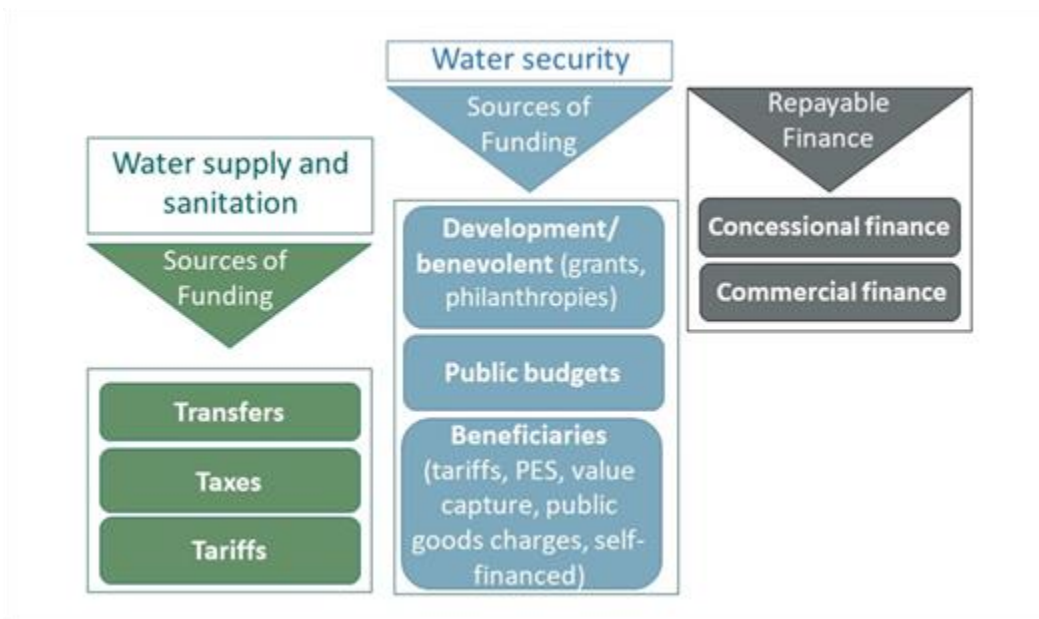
Water security

Sources of Funding

Development/ benevolent (grants, philanthropies)

Public budgets

Beneficiaries (tariffs, PES, value capture, public goods charges, self-financed)

Repayable Finance

Concessional finance

Commercial finance

Water supply and sanitation

Sources of Funding

Transfers

Taxes

Tariffs